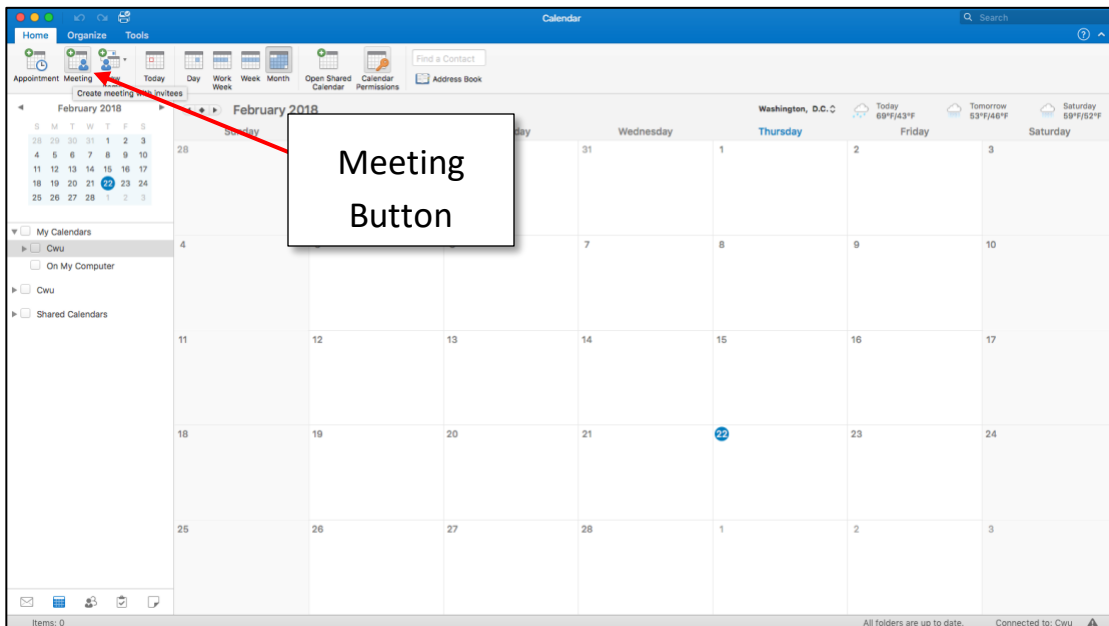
Calendar
Search
Home Organize Tools
Appointment Meeting New Today Day Work Week Week Month Open Shared Calendar Calendar Permissions Find a Contact Address Book
Create meeting with invitees
February 2018
S M T W T F S
28 29 30 31 1 2 3
4 5 6 7 8 9 10
11 12 13 14 15 16 17
18 19 20 21 22 23 24
25 26 27 28 1 2 3
My Calendars
Cwu
On My Computer
Cwu
Shared Calendars
February 2018
Washington, D.C.
Today 69°F/43°F
Tomorrow 53°F/46°F
Saturday 59°F/52°F
Sunday
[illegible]day
Wednesday
Thursday
Friday
Saturday
Meeting Button

| 28 | | | 31 | 1 | 2 | 3 |
|---|---|---|---|---|---|---|
| 4 | | | 7 | 8 | 9 | 10 |
| 11 | 12 | 13 | 14 | 15 | 16 | 17 |
| 18 | 19 | 20 | 21 | 22 | 23 | 24 |
| 25 | 26 | 27 | 28 | 1 | 2 | 3 |

Items: 0
All folders are up to date.
Connected to: Cwu